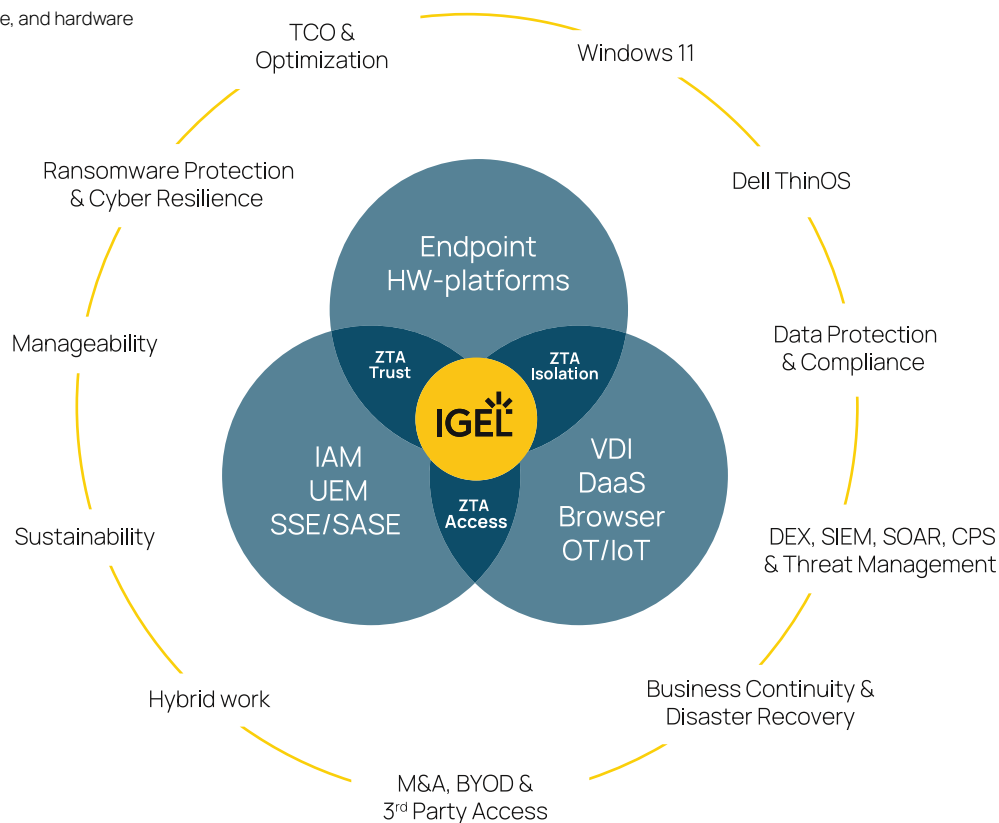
e, and hardware

TCO & Optimization

Windows 11

Dell ThinOS

Ransomware Protection & Cyber Resilience

Endpoint HW-platforms

ZTA Trust

ZTA Isolation

IGEL

Data Protection & Compliance

Manageability

IAM
UEM
SSE/SASE

ZTA Access

VDI
DaaS
Browser
OT/IoT

Sustainability

DEX, SIEM, SOAR, CPS & Threat Management

Hybrid work

Business Continuity & Disaster Recovery

M&A, BYOD & 3$^{rd}$ Party Access